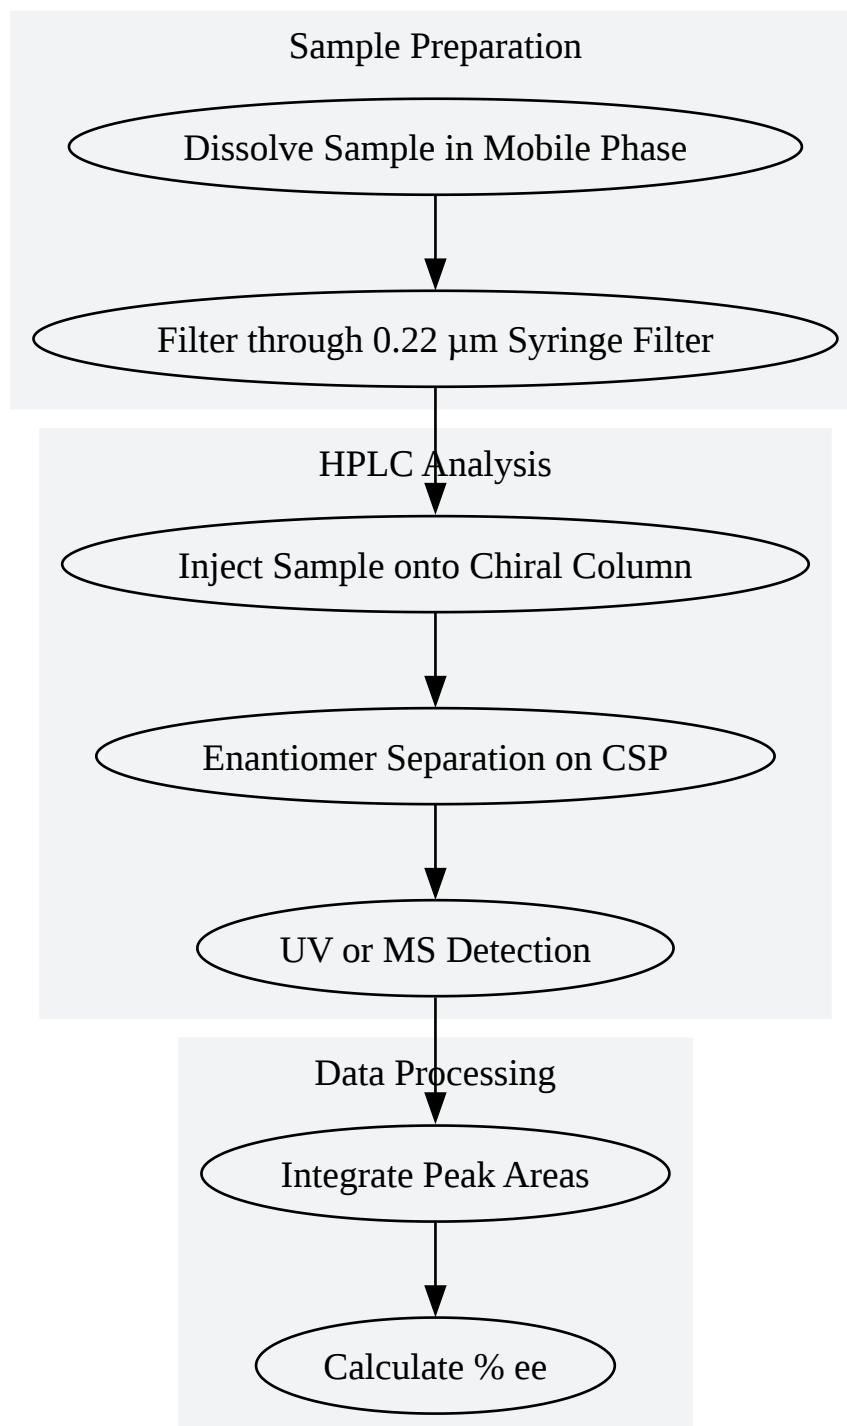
Sample Preparation

Dissolve Sample in Mobile Phase

Filter through 0.22 µm Syringe Filter

HPLC Analysis

Inject Sample onto Chiral Column

Enantiomer Separation on CSP

UV or MS Detection

Data Processing

Integrate Peak Areas

Calculate % ee